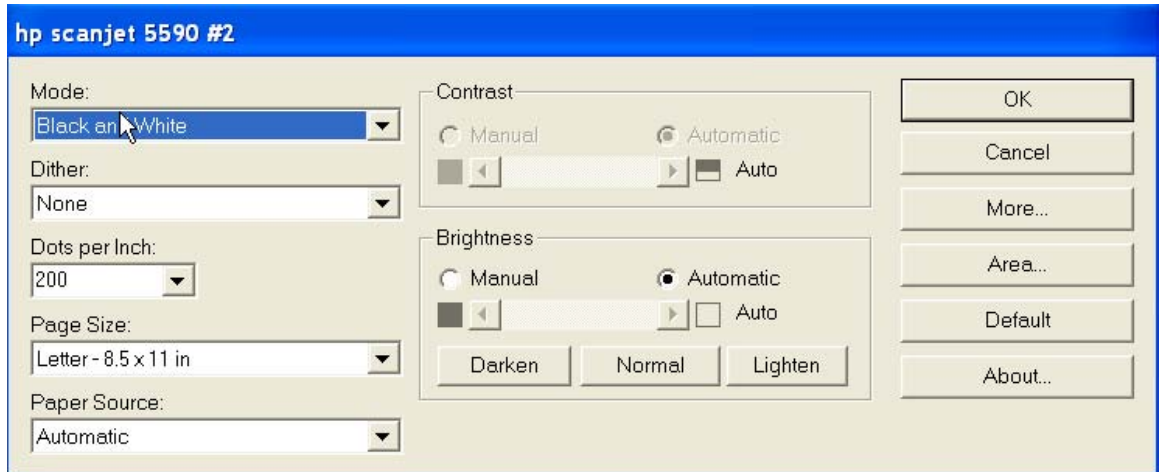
hp scanjet 5590 #2

Mode:
Black and White

Dither:
None

Dots per Inch:
200

Page Size:
Letter - 8.5 x 11 in

Paper Source:
Automatic

Contrast
Manual
Automatic
Auto

Brightness
Manual
Automatic
Auto

Darken
Normal
Lighten

OK
Cancel
More...
Area...
Default
About...